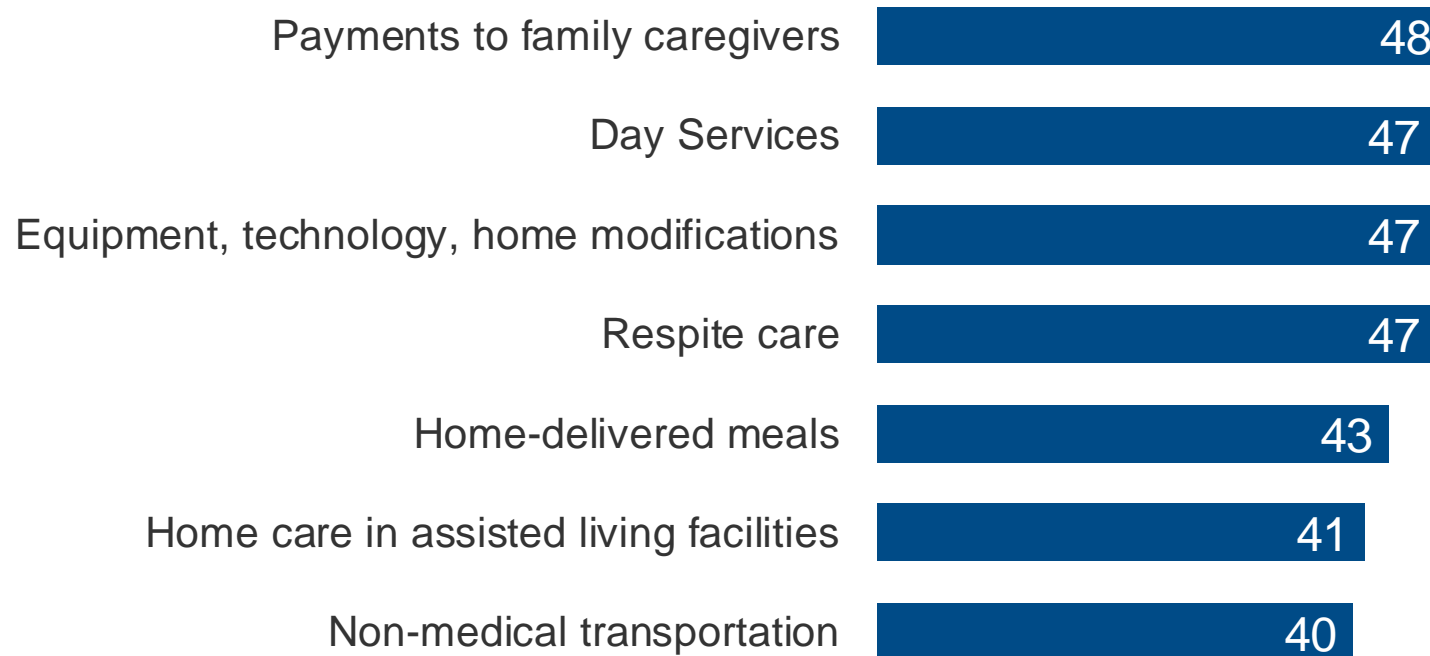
Payments to family caregivers 48
Day Services 47
Equipment, technology, home modifications 47
Respite care 47
Home-delivered meals 43
Home care in assisted living facilities 41
Non-medical transportation 40